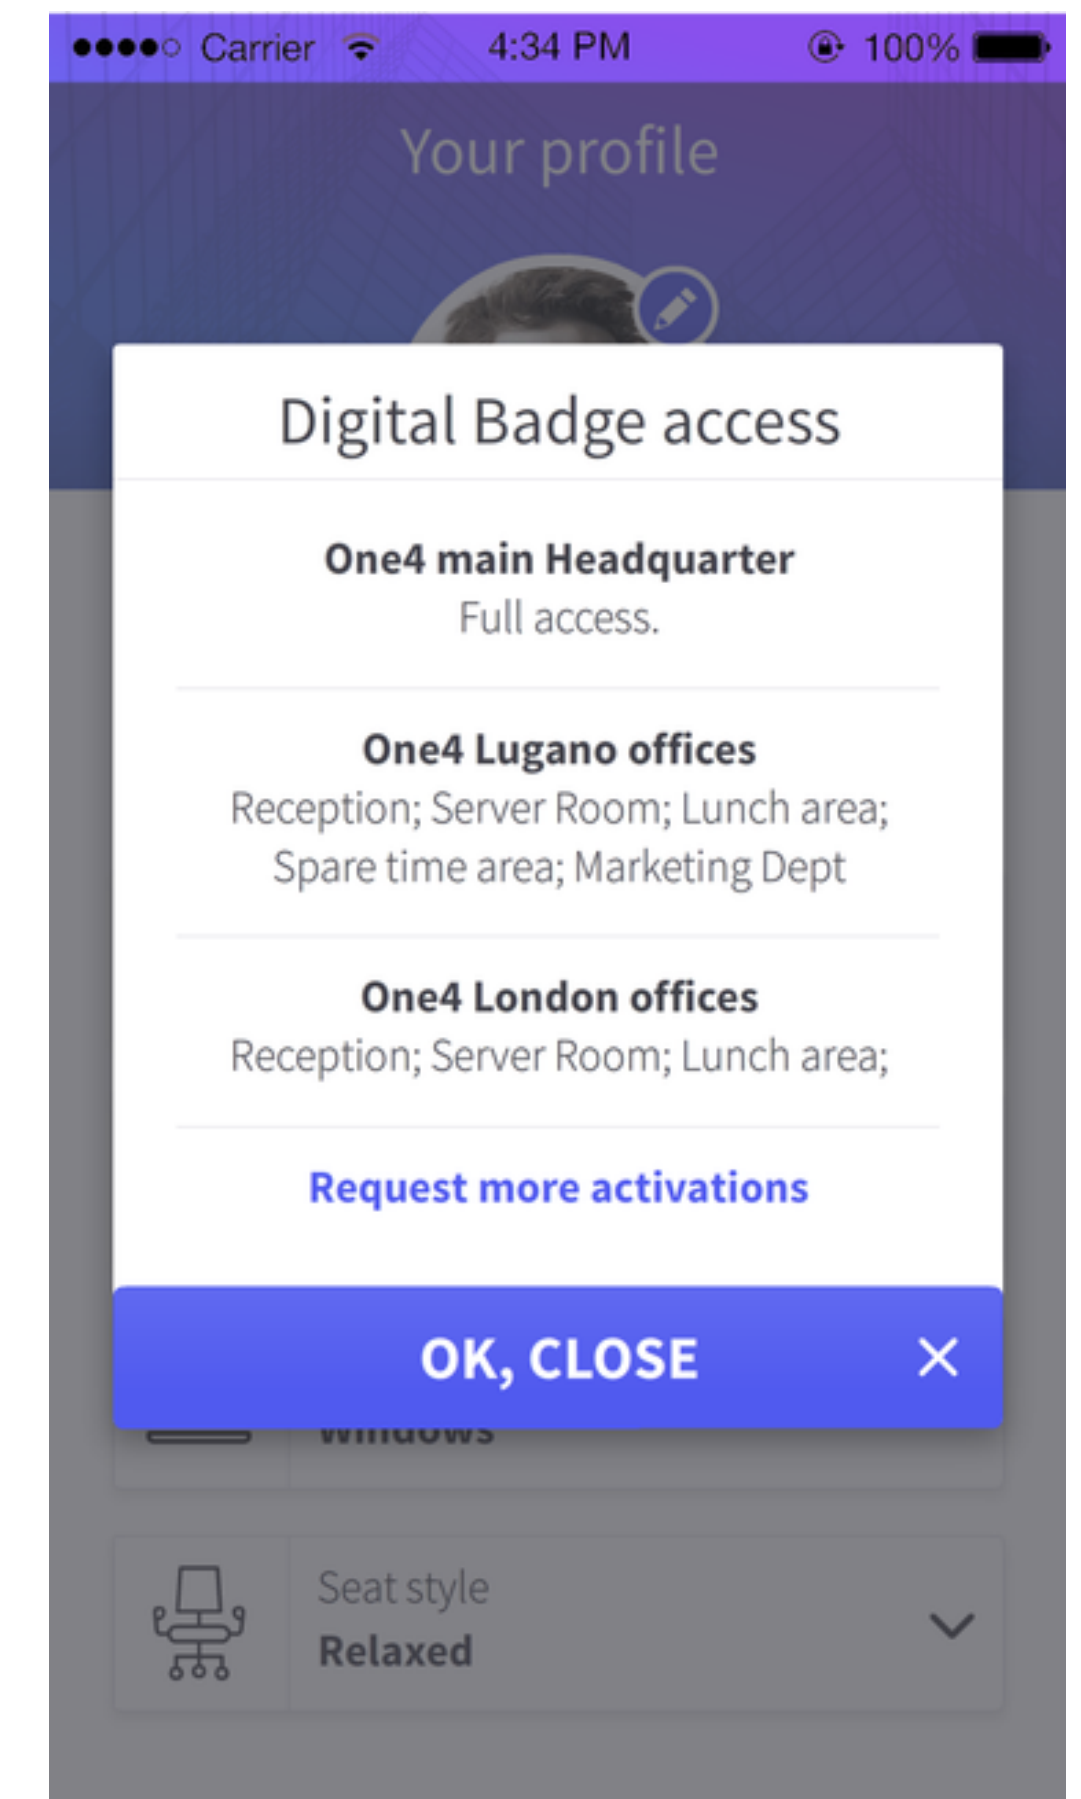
●●●●○ Carrier 4:34 PM 100%

Your profile

Digital Badge access

One4 main Headquarter
Full access.

One4 Lugano offices
Reception; Server Room; Lunch area; Spare time area; Marketing Dept

One4 London offices
Reception; Server Room; Lunch area;

Request more activations

OK, CLOSE ✕

Windows

Seat style
Relaxed